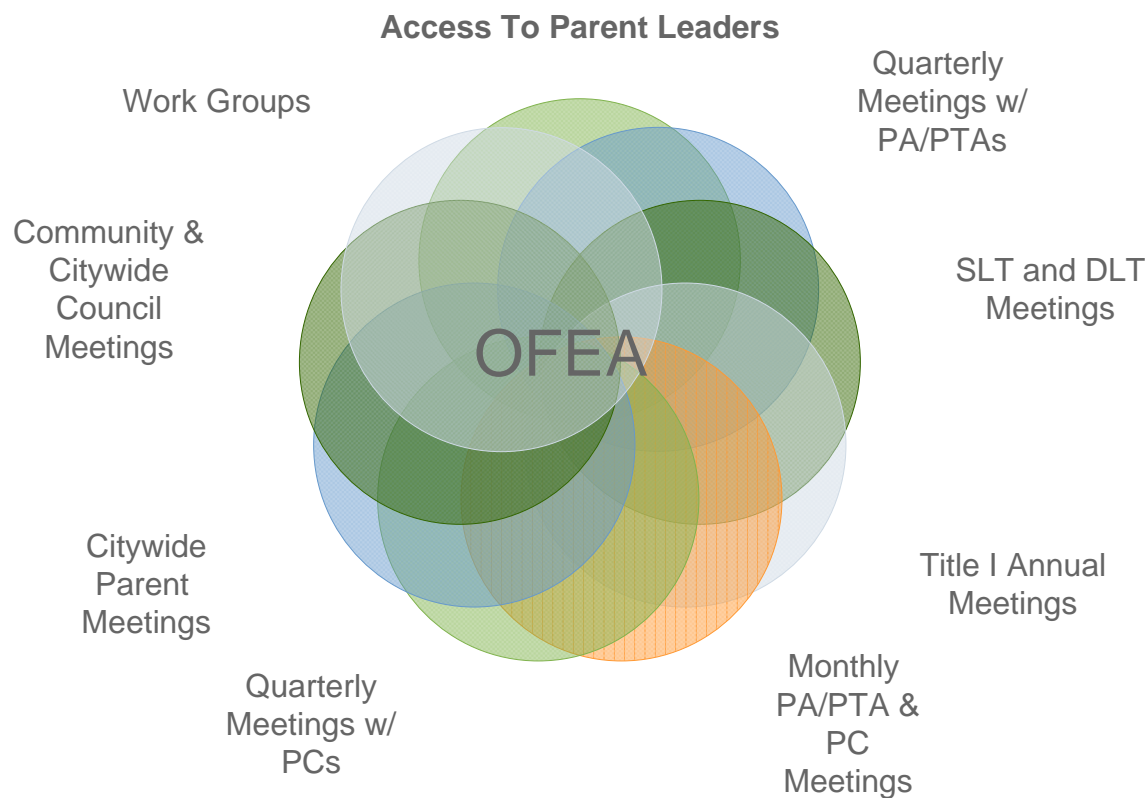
Access To Parent Leaders

Work Groups

Quarterly Meetings w/ PA/PTAs

Community & Citywide Council Meetings

SLT and DLT Meetings

OFEA

Citywide Parent Meetings

Title I Annual Meetings

Quarterly Meetings w/ PCs

Monthly PA/PTA & PC Meetings